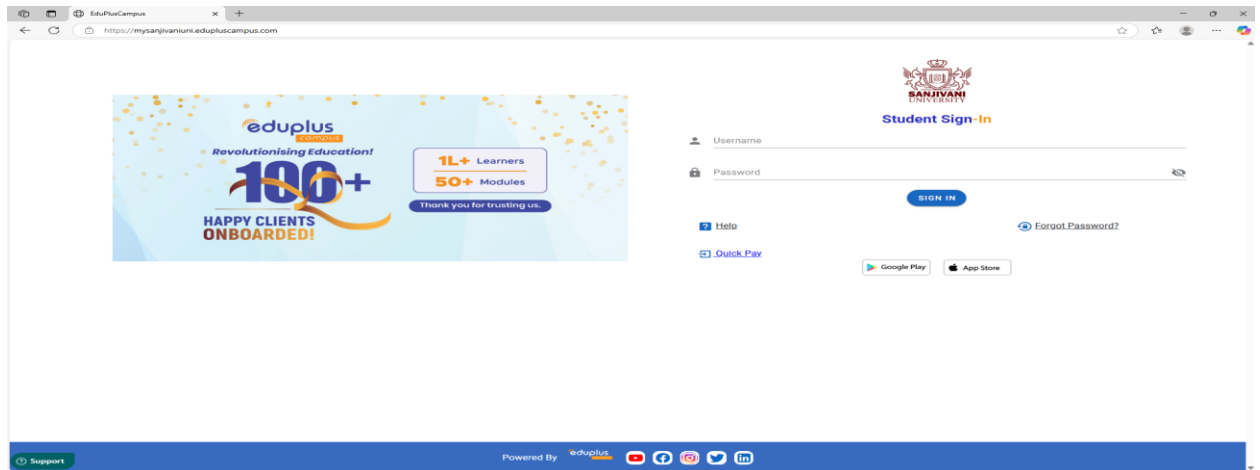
EduPlusCampus

https://mysanjivaniuni.edupluscampus.com

eduplus campus

Revolutionising Education!

100+

HAPPY CLIENTS ONBOARDED!

1L+ Learners

50+ Modules

Thank you for trusting us.

SANJIVANI UNIVERSITY

Student Sign-In

Username

Password

SIGN IN

Help

Forgot Password?

Quick Pay

Google Play

App Store

Support

Powered By eduplus